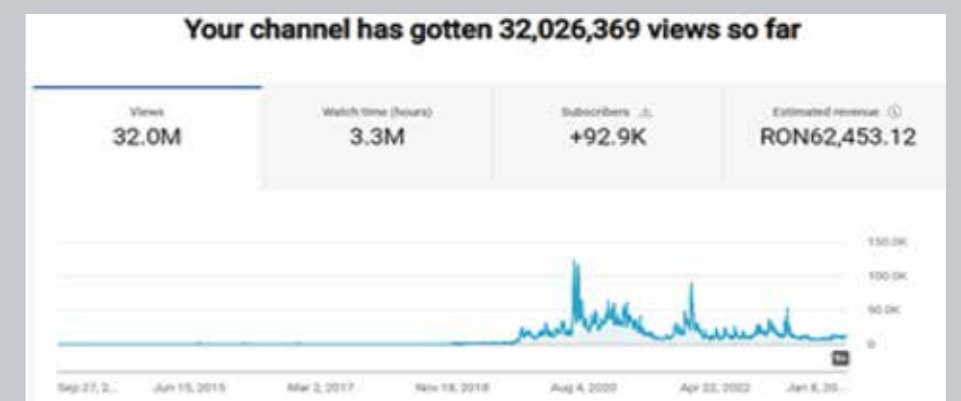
Your channel has gotten 32,026,369 views so far

Views
32.0M

Watch time (hours)
3.3M

Subscribers
+92.9K

Estimated revenue
RON62,453.12

150.0K
100.0K
50.0K
0

Sep 27, 2...
Jun 15, 2015
Mar 2, 2017
Nov 18, 2018
Aug 4, 2020
Apr 22, 2022
Jan 8, 20...